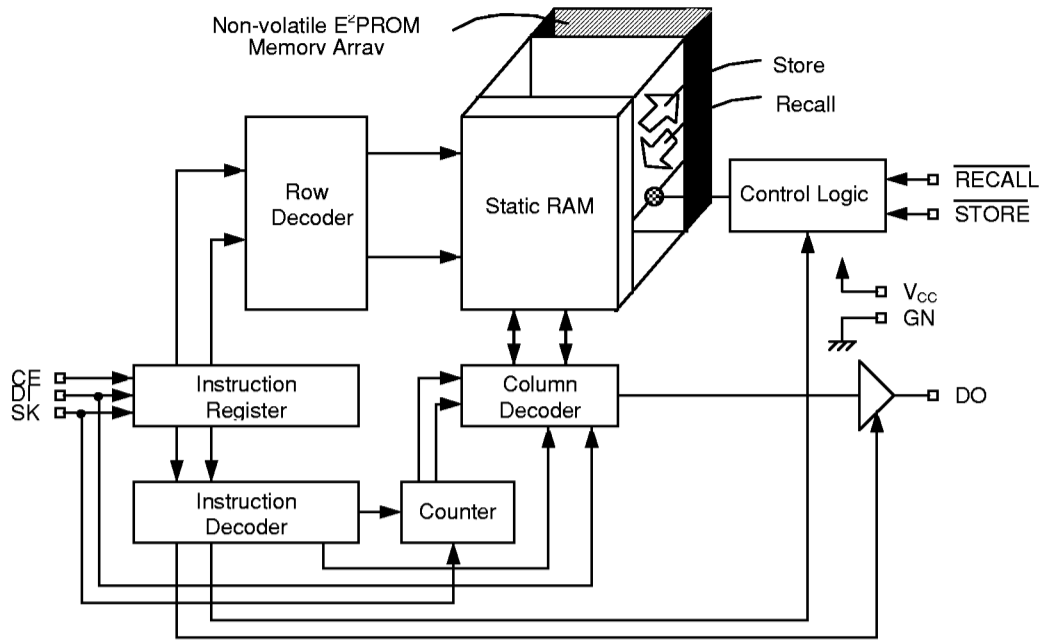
Non-volatile $E^2PROM$ Memory Array

Store

Recall

Row Decoder

Static RAM

Control Logic

$\overline{RECALL}$

$\overline{STORE}$

$V_{CC}$

GN

CE

DI

SK

Instruction Register

Column Decoder

DO

Instruction Decoder

Counter